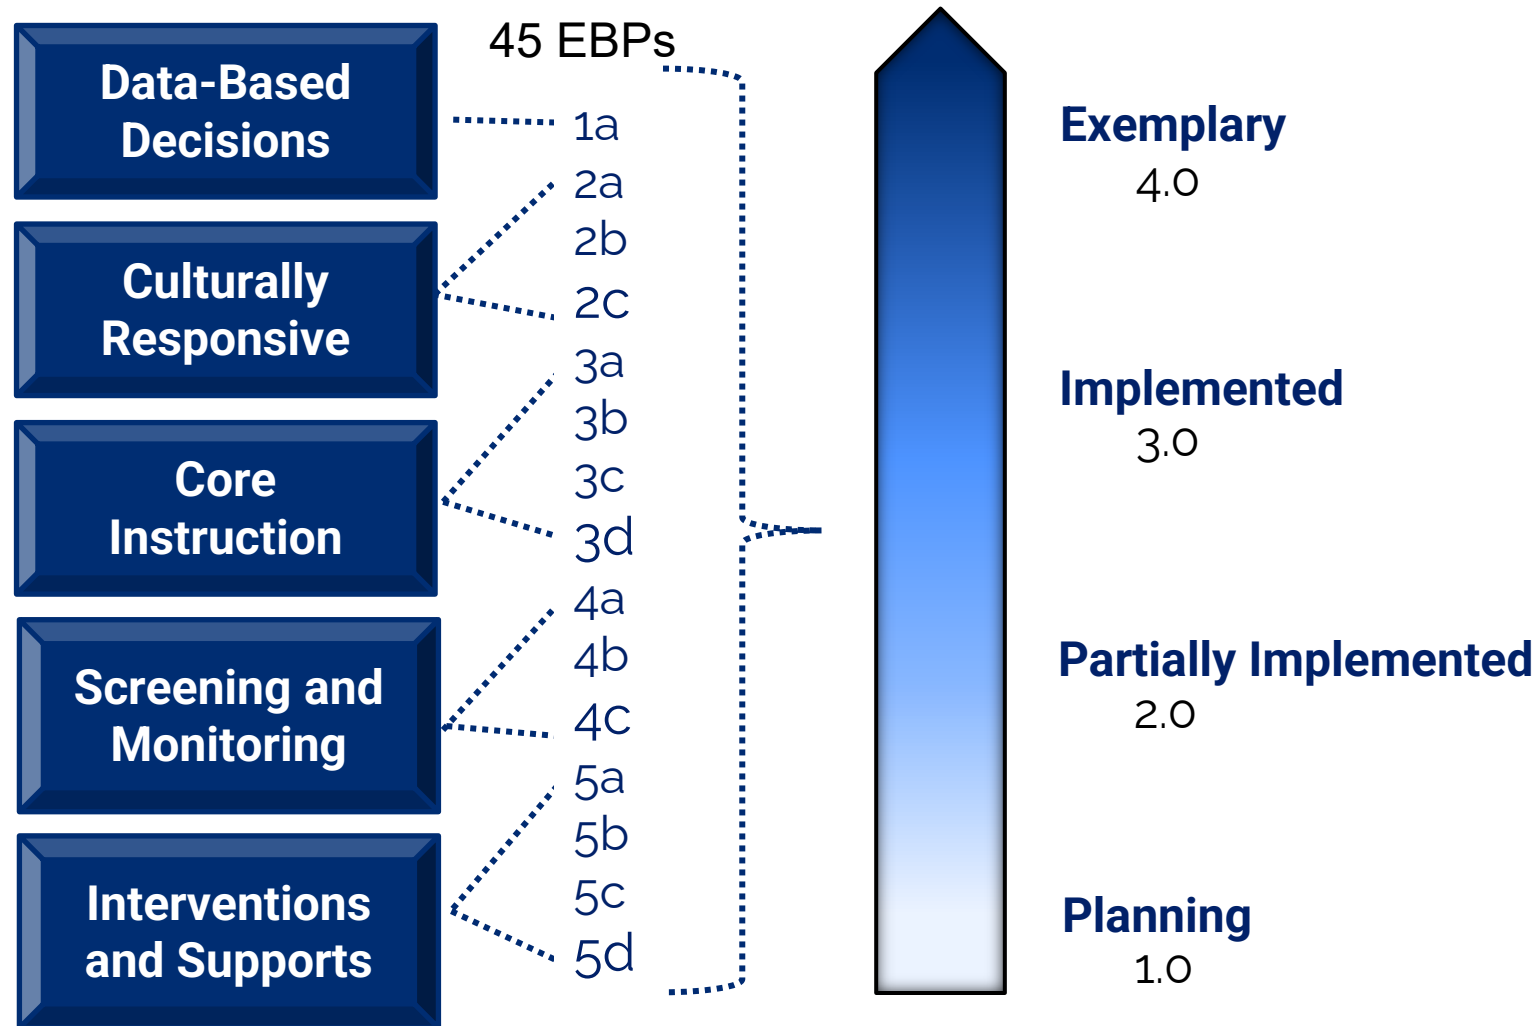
Data-Based Decisions

Culturally Responsive

Core Instruction

Screening and Monitoring

Interventions and Supports

45 EBPs

1a
2a
2b
2c
3a
3b
3c
3d
4a
4b
4c
5a
5b
5c
5d

Exemplary
4.0

Implemented
3.0

Partially Implemented
2.0

Planning
1.0